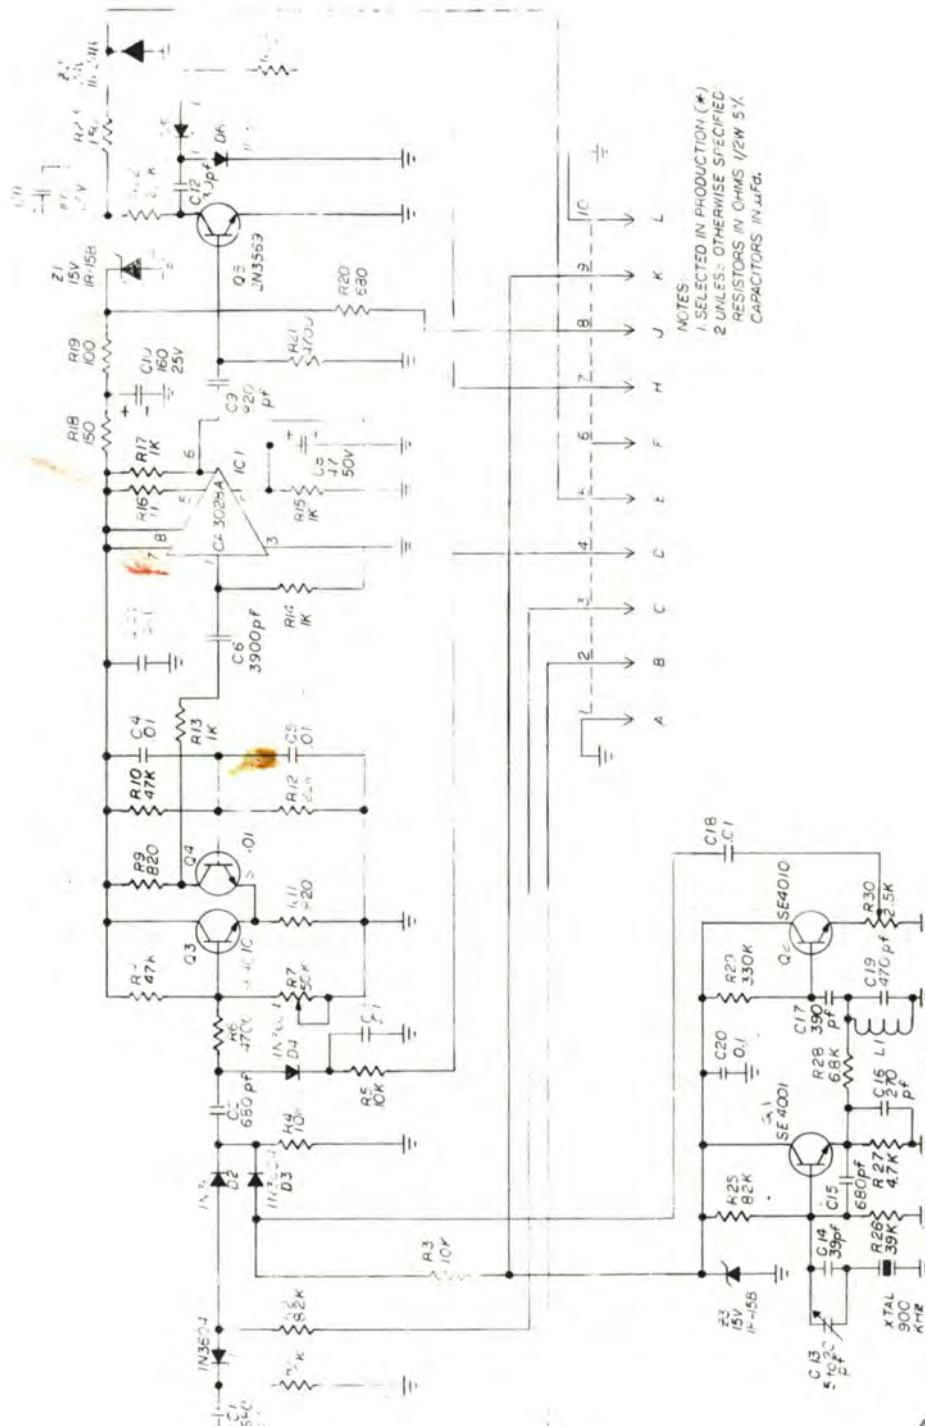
NOTES:
1. SELECTED IN PRODUCTION (*)
2. UNLESS OTHERWISE SPECIFIED RESISTORS IN OHMS 1/2W 5% CAPACITORS IN μFd.

Z1 15V 1R-15B
R19 100
C10 160 25V
R18 150
R17 1K
R16 1K
R15 1K
C9 47 50V
IC1 CA 3028A
6 5 8 7 1 3
C3 820 pf
R21 1700
R20 680
Q5 2N3563
C12 .1μF
D6
R14 1K
C6 3900pf
R13 1K
C4 .01
C5 .01
R10 47K
R12 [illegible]
R9 820
Q4
.01
R11 220
Q3
R7 50K
R? 47K
R6 470
D4
R5 10K
C2 680pf
R4 10K
D2
D3
R3 10K
R2 82K
1N3604
C1
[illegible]

1 2 3 4 5 6 7 8 9 10
A B C D E F H J K L

C18 .01
Q2 SE4010
R30 2.5K
R29 330K
C19 470pf
C17 390 pf
L1
C20 0.1
R28 6.8K
C16 270 pf
Q1 SE 4001
R25 82K
R27 4.7K
C15 680pf
C14 39pf
R26 39K
Z3 15V 1P-15B
C13 5-10pf
XTAL 900 KHz